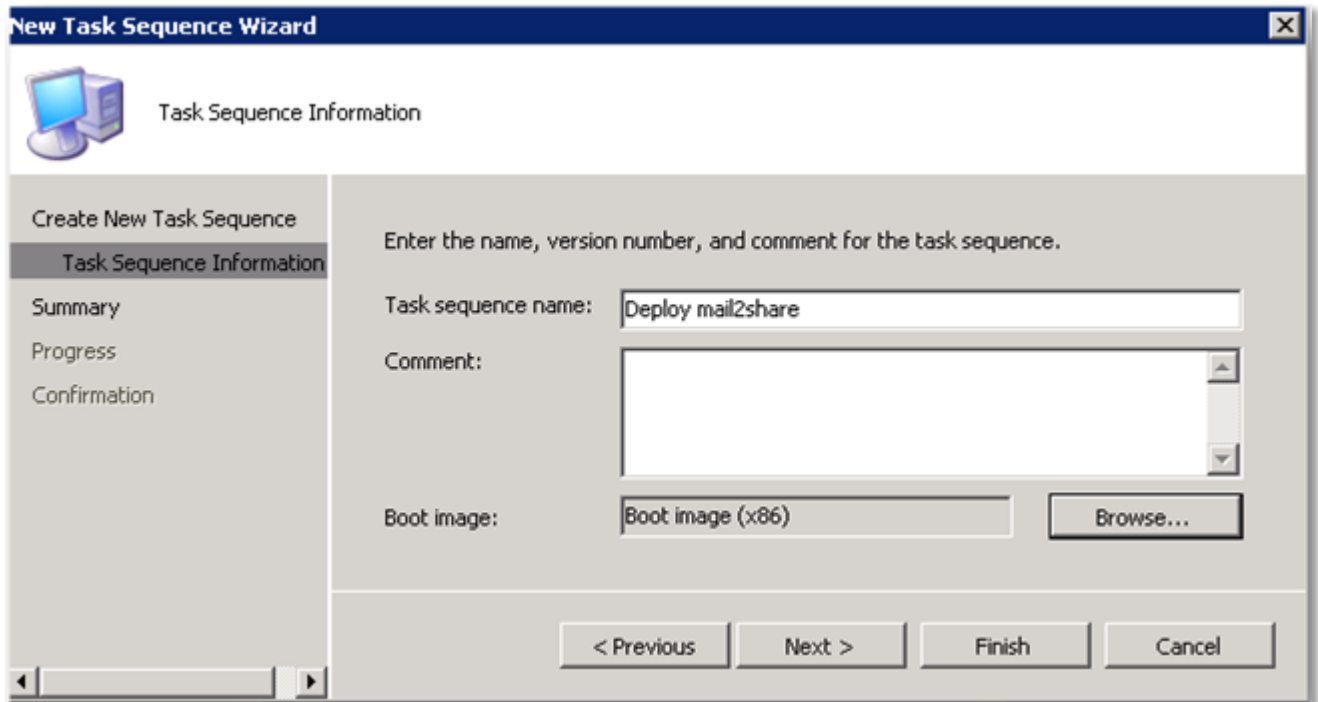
New Task Sequence Wizard

Task Sequence Information

Create New Task Sequence
Task Sequence Information
Summary
Progress
Confirmation

Enter the name, version number, and comment for the task sequence.

Task sequence name: Deploy mail2share

Comment:

Boot image: Boot image (x86) Browse...

< Previous Next > Finish Cancel